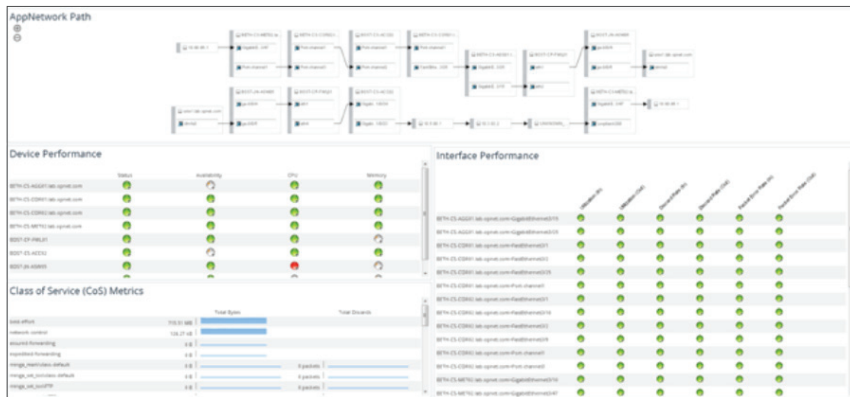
AppNetwork Path

Device Performance

| | Status | Availability | CPU | Memory |
|---|---|---|---|---|
| BETH-CS-AGG01.lab.sipnet.com | | | | |
| BETH-CS-CORE01.lab.sipnet.com | | | | |
| BETH-CS-CORE02.lab.sipnet.com | | | | |
| BETH-CS-METRO.lab.sipnet.com | | | | |
| BOST-CP-PAR01 | | | | |
| BOST-LN-ACC02 | | | | |
| BOST-LN-ADM09 | | | | |

Class of Service (CoS) Metrics

| | Total Bytes | Total Discards |
|---|---|---|
| best effort | 719.51 MB | |
| network control | 126.27 kB | |
| assured-forwarding | 0 B | |
| expedited-forwarding | 0 B | |
| mnga_realvideo default | 0 B | 0 packets |
| mnga_sat_no-class default | 0 B | 0 packets |
| mnga_sat_ssrFTP | 0 B | 0 packets |

Interface Performance

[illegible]

BETH-CS-AGG01.lab.sipnet.com-GigabitEthernet0/19
BETH-CS-AGG01.lab.sipnet.com-GigabitEthernet0/20
BETH-CS-CORE01.lab.sipnet.com-FastEthernet0/1
BETH-CS-CORE01.lab.sipnet.com-FastEthernet0/2
BETH-CS-CORE01.lab.sipnet.com-FastEthernet0/25
BETH-CS-CORE01.lab.sipnet.com-Port-channel1
BETH-CS-CORE02.lab.sipnet.com-FastEthernet0/1
BETH-CS-CORE02.lab.sipnet.com-FastEthernet0/16
BETH-CS-CORE02.lab.sipnet.com-FastEthernet0/2
BETH-CS-CORE02.lab.sipnet.com-FastEthernet0/8
BETH-CS-CORE02.lab.sipnet.com-Port-channel1
BETH-CS-CORE02.lab.sipnet.com-Port-channel9
BETH-CS-METRO.lab.sipnet.com-GigabitEthernet0/19
BETH-CS-METRO.lab.sipnet.com-GigabitEthernet0/47